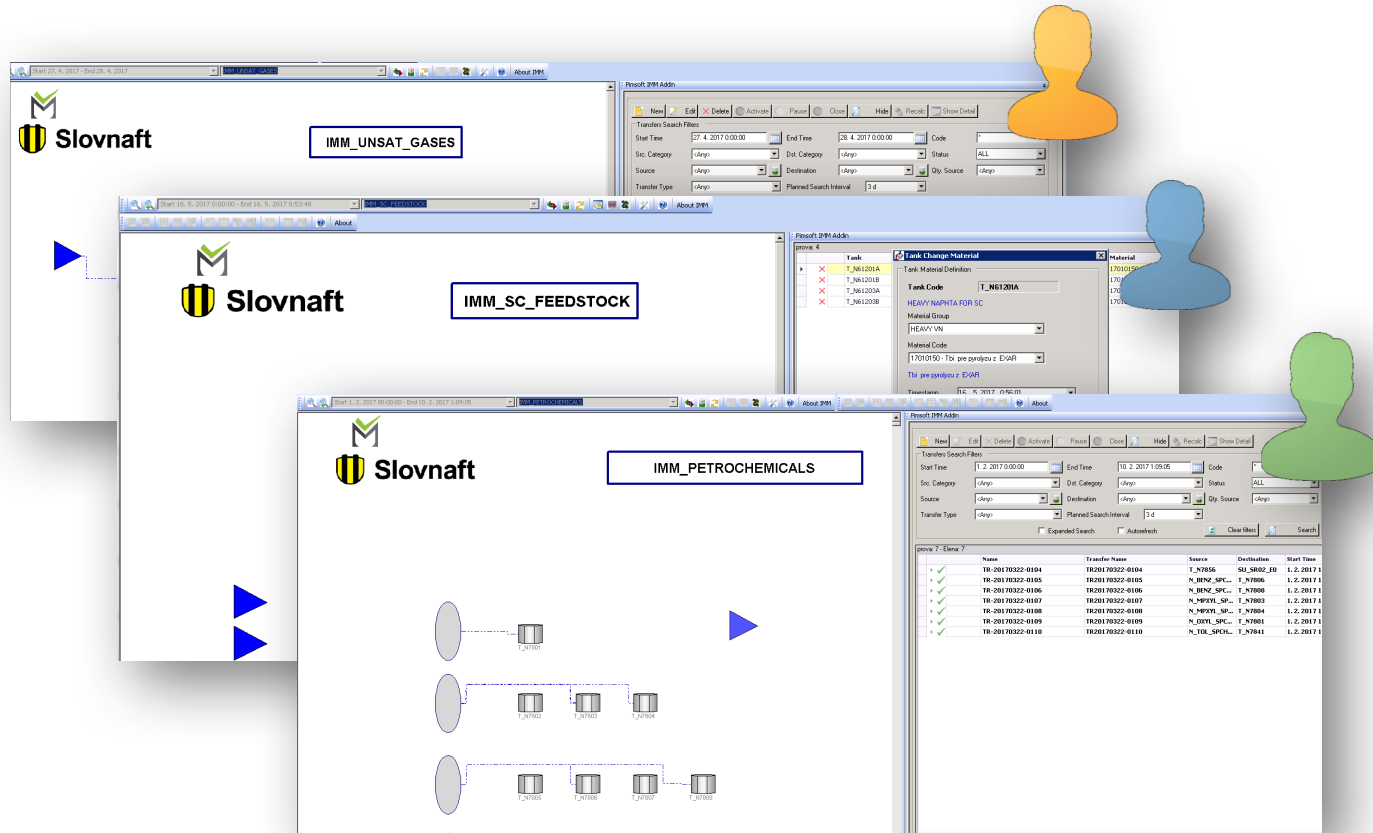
Start 27. 4. 2017 - End 28. 4. 2017
IMM_UNSAT_GASES
About IMM
Pimsoft IMM Addin
New Edit Delete Activate Pause Close Hide Recalc Show Detail
Transfers Search Filters
Start Time 27. 4. 2017 0:00:00 End Time 28. 4. 2017 0:00:00 Code *
Src. Category <Any> Dst. Category <Any> Status ALL
Source <Any> Destination <Any> Qty. Source <Any>
Transfer Type <Any> Planned Search Interval 3 d

Slovnaft
IMM_UNSAT_GASES

Start 16. 5. 2017 0:00:00 - End 16. 5. 2017 0:53:48
IMM_SC_FEEDSTOCK
About IMM
About
Pimsoft IMM Addin
prova: 4
Tank
T_N61201A
T_N61201B
T_N61203A
T_N61203B
Material
17010150
1701
1701
Tank Change Material
Tank Material Definition
Tank Code T_N61201A
HEAVY NAPHTHA FOR SC
Material Group
HEAVY VN
Material Code
17010150 - Tbi pre pyrolyzu z EXAR
Tbi pre pyrolyzu z EXAR
Timestamp 16. 5. 2017 0:56:01

Slovnaft
IMM_SC_FEEDSTOCK

Start 1. 2. 2017 00:00:00 - End 10. 2. 2017 1:09:05
IMM_PETROCHEMICALS
About IMM
About
Pimsoft IMM Addin
New Edit Delete Activate Pause Close Hide Recalc Show Detail
Transfers Search Filters
Start Time 1. 2. 2017 0:00:00 End Time 10. 2. 2017 1:09:05 Code *
Src. Category <Any> Dst. Category <Any> Status ALL
Source <Any> Destination <Any> Qty. Source <Any>
Transfer Type <Any> Planned Search Interval 3 d
Expanded Search Autorefresh Clear filter Search
prova: 7 - Elena: 7

| Name | Transfer Name | Source | Destination | Start Time |
|---|---|---|---|---|
| TR-20170322-0104 | TR20170322-0104 | T_N7856 | SU_SR02_E0 | 1. 2. 2017 1 |
| TR-20170322-0105 | TR20170322-0105 | N_BENZ_SPC... | T_N7806 | 1. 2. 2017 1 |
| TR-20170322-0106 | TR20170322-0106 | N_BENZ_SPC... | T_N7808 | 1. 2. 2017 1 |
| TR-20170322-0107 | TR20170322-0107 | N_MPXYL_SP... | T_N7803 | 1. 2. 2017 1 |
| TR-20170322-0108 | TR20170322-0108 | N_MPXYL_SP... | T_N7804 | 1. 2. 2017 1 |
| TR-20170322-0109 | TR20170322-0109 | N_OXYL_SPC... | T_N7801 | 1. 2. 2017 1 |
| TR-20170322-0110 | TR20170322-0110 | N_TOL_SPCH... | T_N7841 | 1. 2. 2017 1 |

Slovnaft
IMM_PETROCHEMICALS
T_N7801
T_N7802 T_N7803 T_N7804
T_N7805 T_N7806 T_N7807 T_N7808